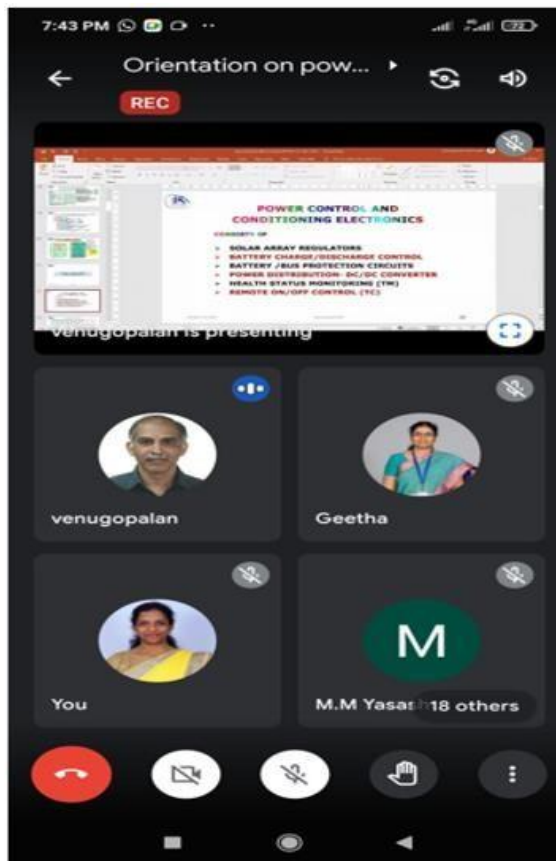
7:43 PM

72

Orientation on pow...

REC

POWER CONTROL AND CONDITIONING ELECTRONICS

CONSISTS OF

SOLAR ARRAY REGULATORS
BATTERY CHARGE/DISCHARGE CONTROL
BATTERY /BUS PROTECTION CIRCUITS
POWER DISTRIBUTION- DC/DC CONVERTER
HEALTH STATUS MONITORING (TM)
REMOTE ON/OFF CONTROL (TC)

venugopalan is presenting

venugopalan

Geetha

You

M

M.M Yasas

18 others